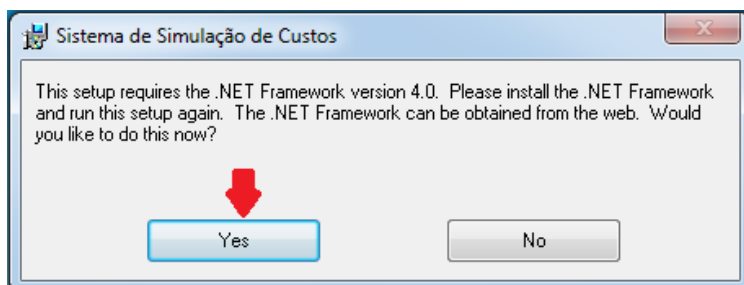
Sistema de Simulação de Custos

This setup requires the .NET Framework version 4.0. Please install the .NET Framework and run this setup again. The .NET Framework can be obtained from the web. Would you like to do this now?

Yes

No